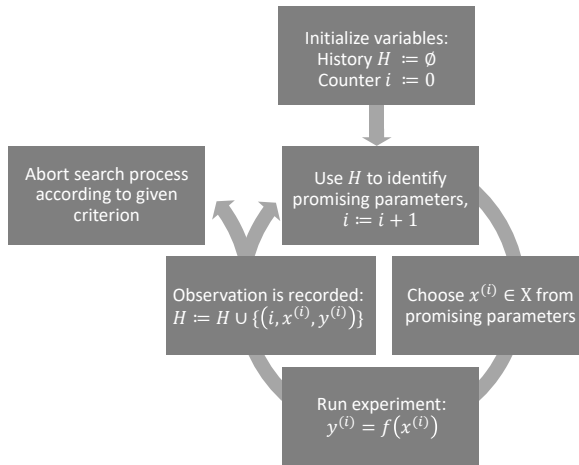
Initialize variables:
History $H \coloneqq \emptyset$
Counter $i \coloneqq 0$

Abort search process according to given criterion

Use $H$ to identify promising parameters, $i \coloneqq i + 1$

Observation is recorded: $H \coloneqq H \cup \{(i, x^{(i)}, y^{(i)})\}$

Choose $x^{(i)} \in \mathrm{X}$ from promising parameters

Run experiment: $y^{(i)} = f(x^{(i)})$